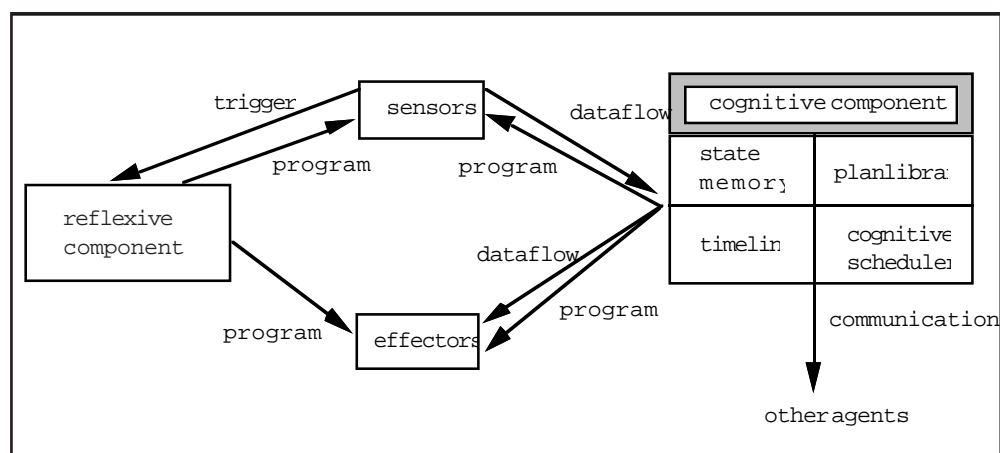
trigger

sensors

dataflow

cognitive component

program

program

state memory

planlibrar

reflexive component

dataflow

timelin

cognitive scheduler

program

program

effectors

communication

otheragents